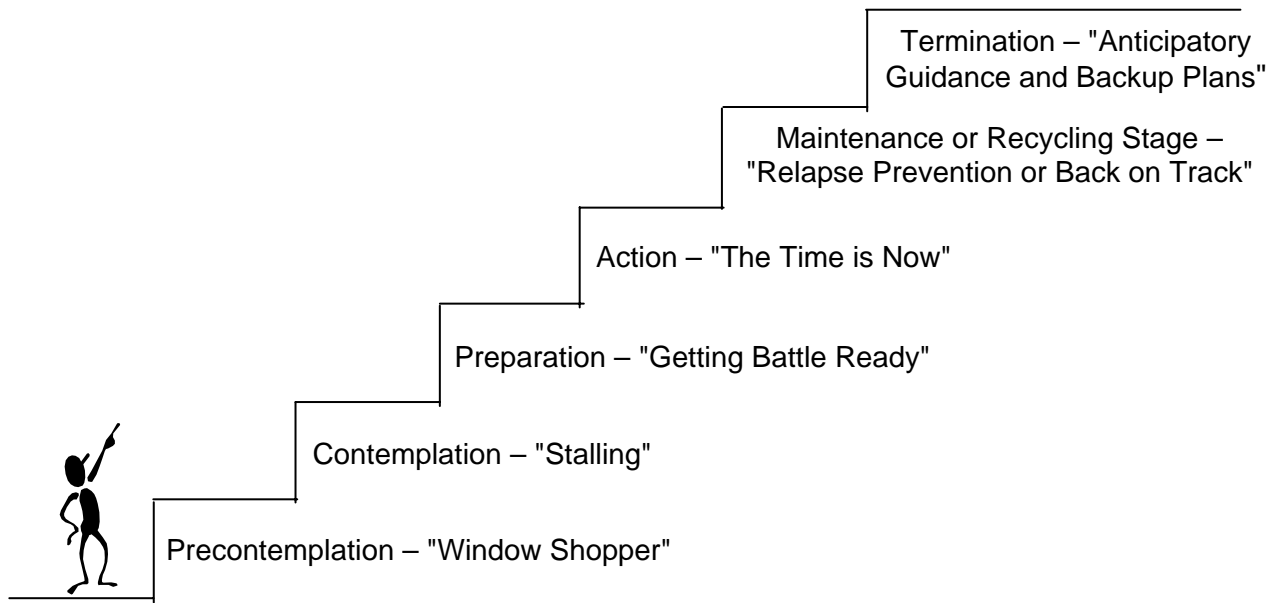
Termination – "Anticipatory Guidance and Backup Plans"

Maintenance or Recycling Stage – "Relapse Prevention or Back on Track"

Action – "The Time is Now"

Preparation – "Getting Battle Ready"

Contemplation – "Stalling"

Precontemplation – "Window Shopper"